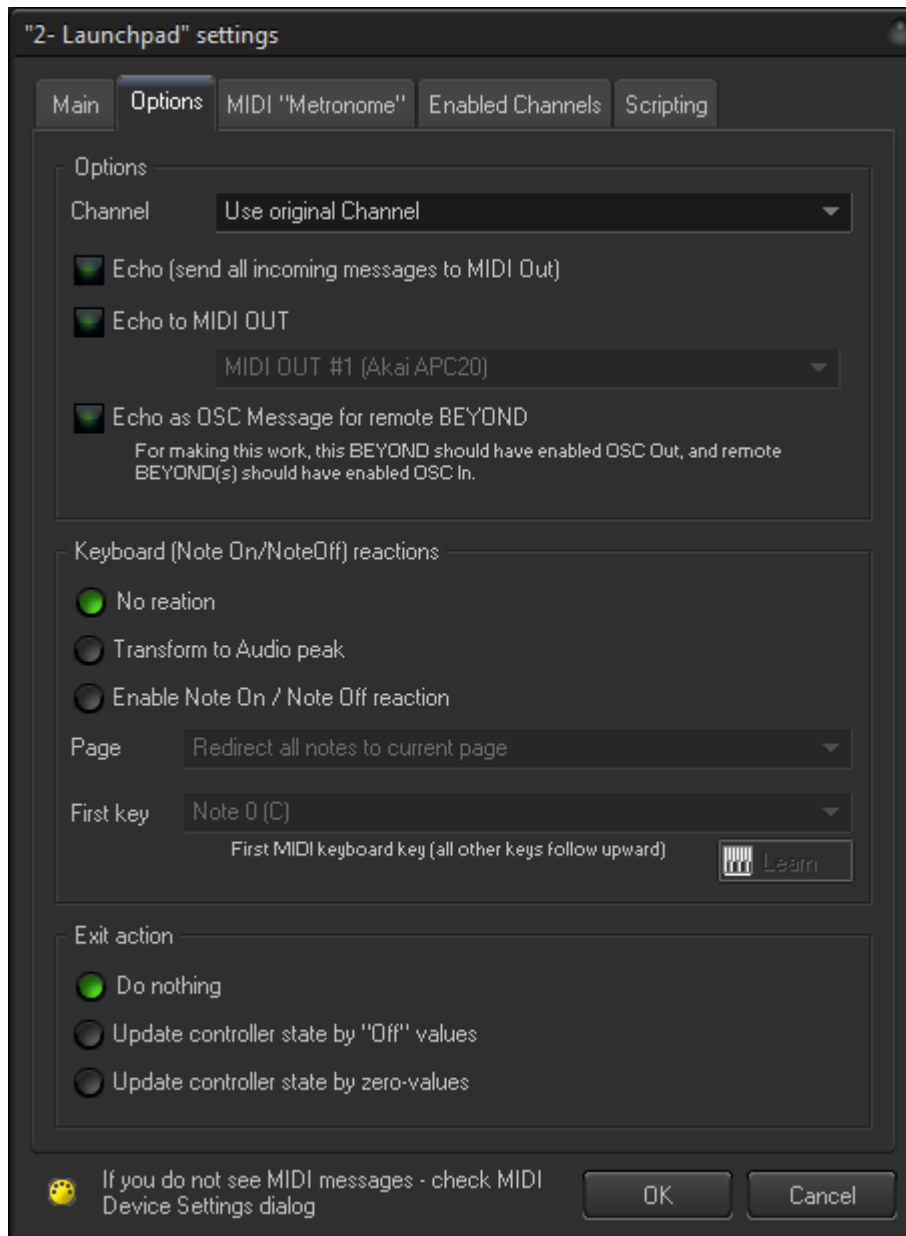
"2- Launchpad" settings

Main | Options | MIDI "Metronome" | Enabled Channels | Scripting

Options

Channel Use original Channel

Echo (send all incoming messages to MIDI Out)

Echo to MIDI OUT

MIDI OUT #1 (Akai APC20)

Echo as OSC Message for remote BEYOND

For making this work, this BEYOND should have enabled OSC Out, and remote BEYOND(s) should have enabled OSC In.

Keyboard (Note On/NoteOff) reactions

No reation

Transform to Audio peak

Enable Note On / Note Off reaction

Page Redirect all notes to current page

First key Note 0 (C)

First MIDI keyboard key (all other keys follow upward)

Learn

Exit action

Do nothing

Update controller state by "Off" values

Update controller state by zero-values

If you do not see MIDI messages - check MIDI Device Settings dialog

OK

Cancel